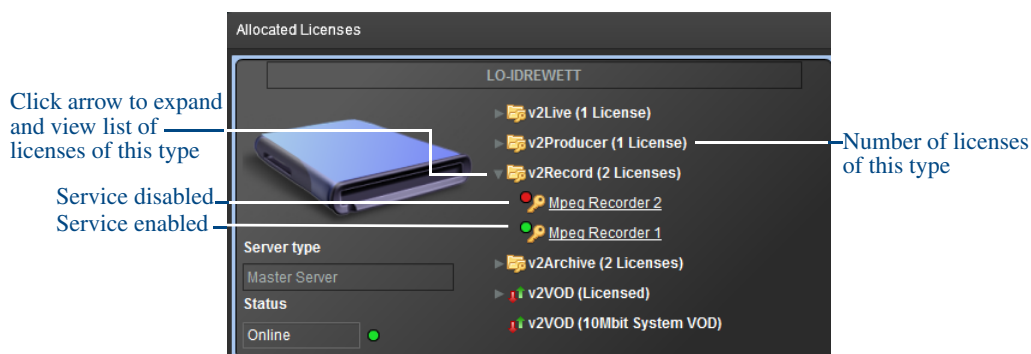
Allocated Licenses

LO-IDREWETT

Click arrow to expand and view list of licenses of this type

Service disabled

Service enabled

v2Live (1 License)

v2Producer (1 License)

v2Record (2 Licenses)

Mpeg Recorder 2

Mpeg Recorder 1

v2Archive (2 Licenses)

v2VOD (Licensed)

v2VOD (10Mbit System VOD)

Number of licenses of this type

Server type

Master Server

Status

Online